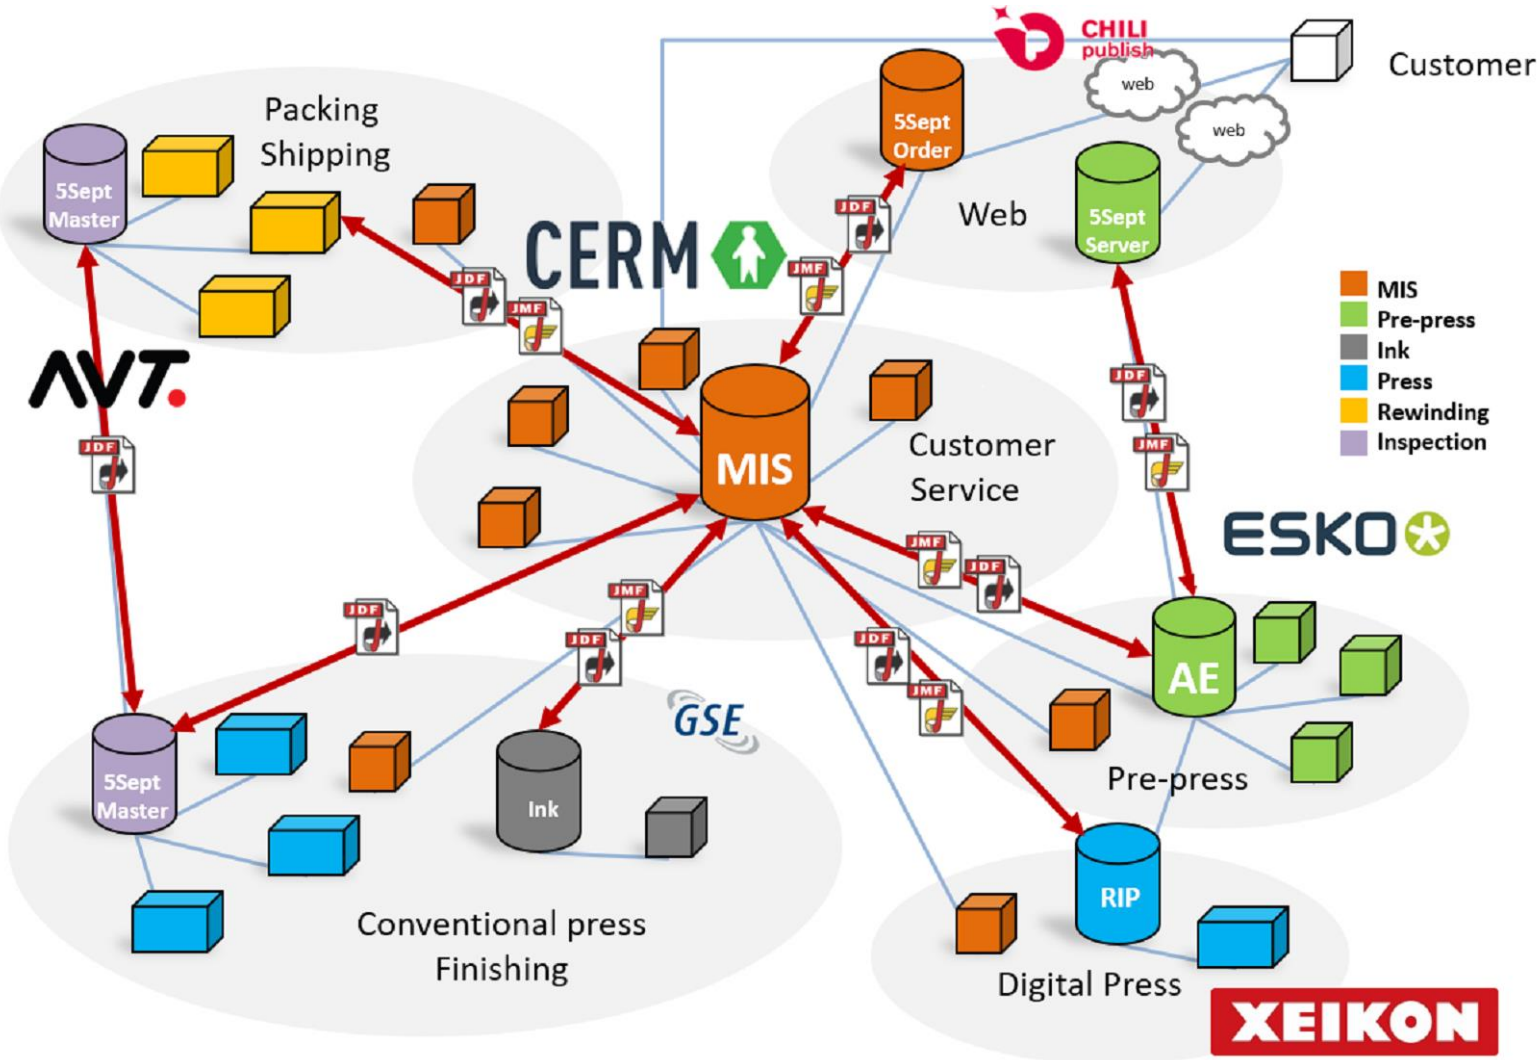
CHILI publish

Customer

web

web

Packing
Shipping

5Sept Master

5Sept Order

Web

5Sept Server

CERM

JDF

JMF

JDF

JMF

MIS

Pre-press

Ink

Press

Rewinding

Inspection

AVT.

JDF

MIS

Customer Service

JDF

JMF

ESKO

JMF

JDF

JDF

JMF

JDF

AE

GSE

5Sept Master

Ink

JDF

JMF

Pre-press

RIP

Conventional press
Finishing

Digital Press

XEIKON